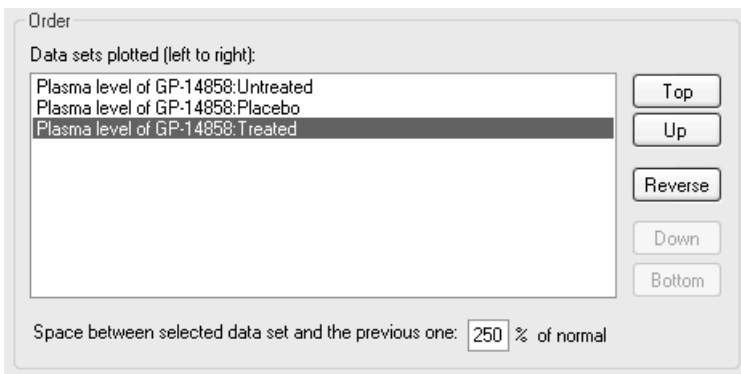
Order

Data sets plotted (left to right):

Plasma level of GP-14858:Untreated
Plasma level of GP-14858:Placebo
Plasma level of GP-14858:Treated

Top
Up
Reverse
Down
Bottom

Space between selected data set and the previous one: 250 % of normal